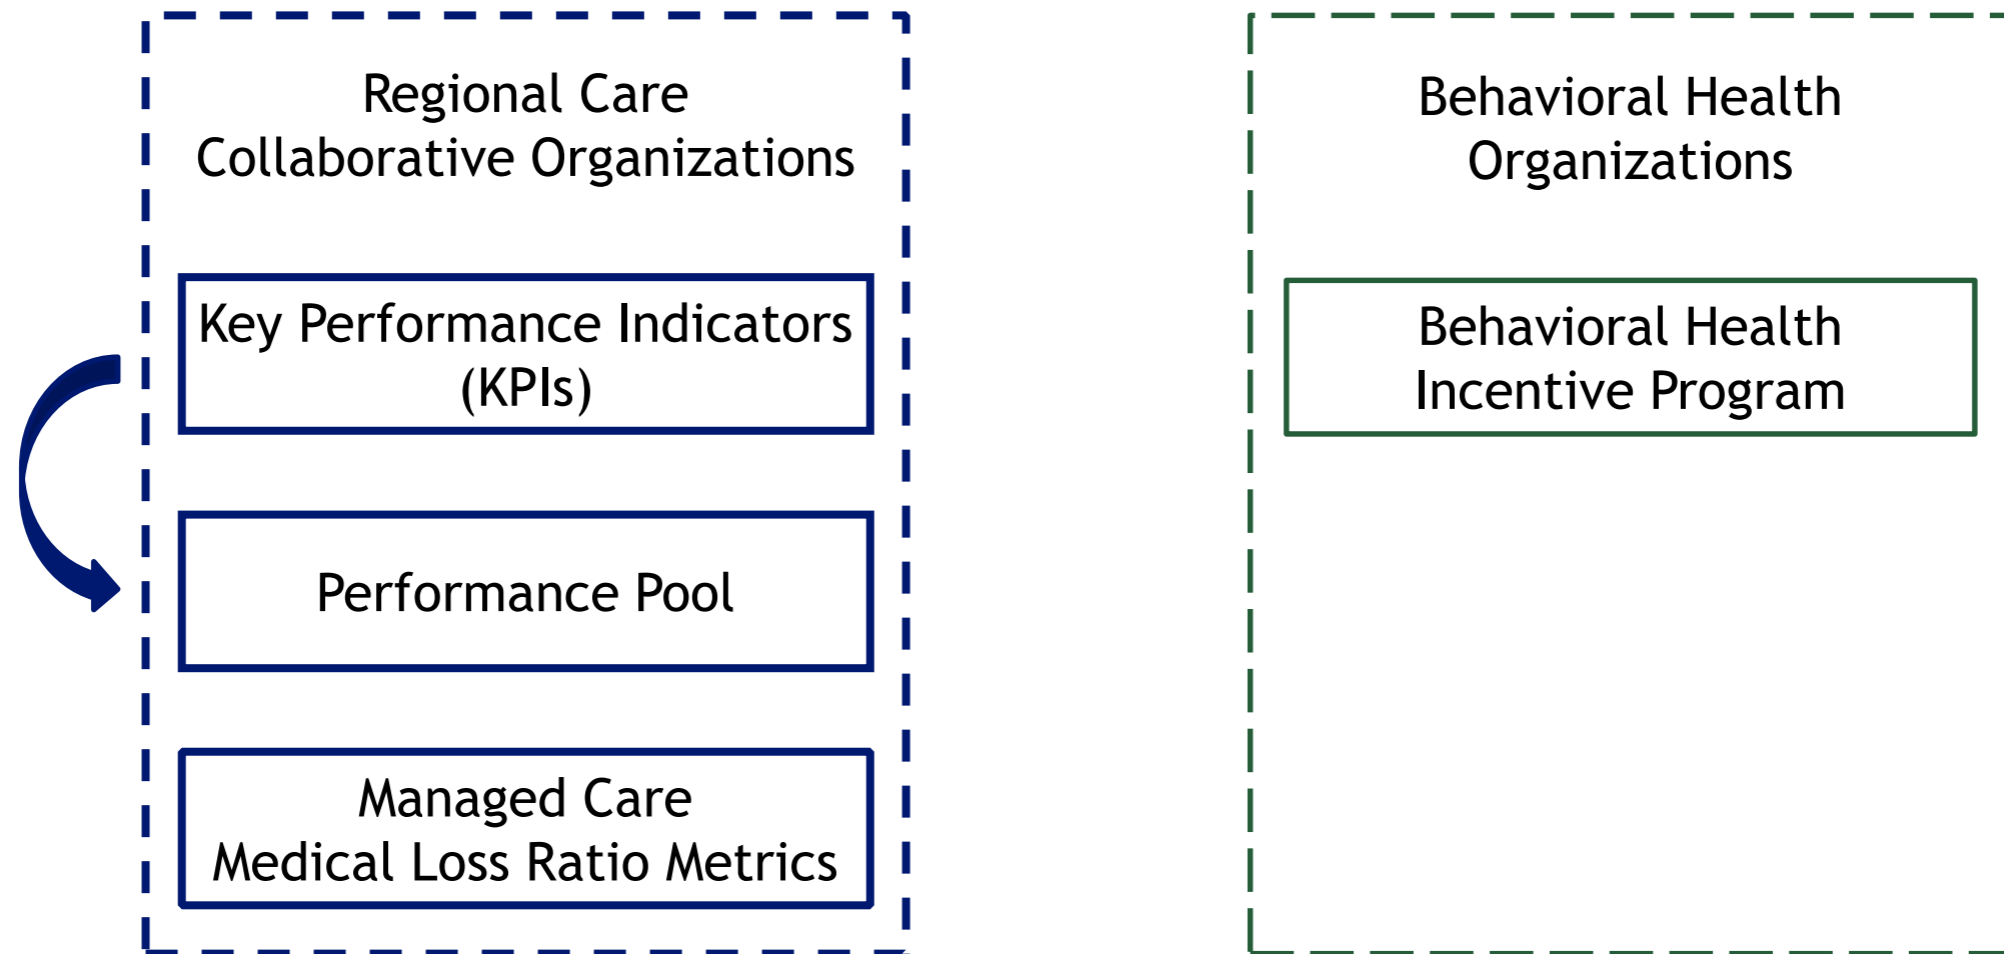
Regional Care Collaborative Organizations

Key Performance Indicators (KPIs)

Performance Pool

Managed Care Medical Loss Ratio Metrics

Behavioral Health Organizations

Behavioral Health Incentive Program